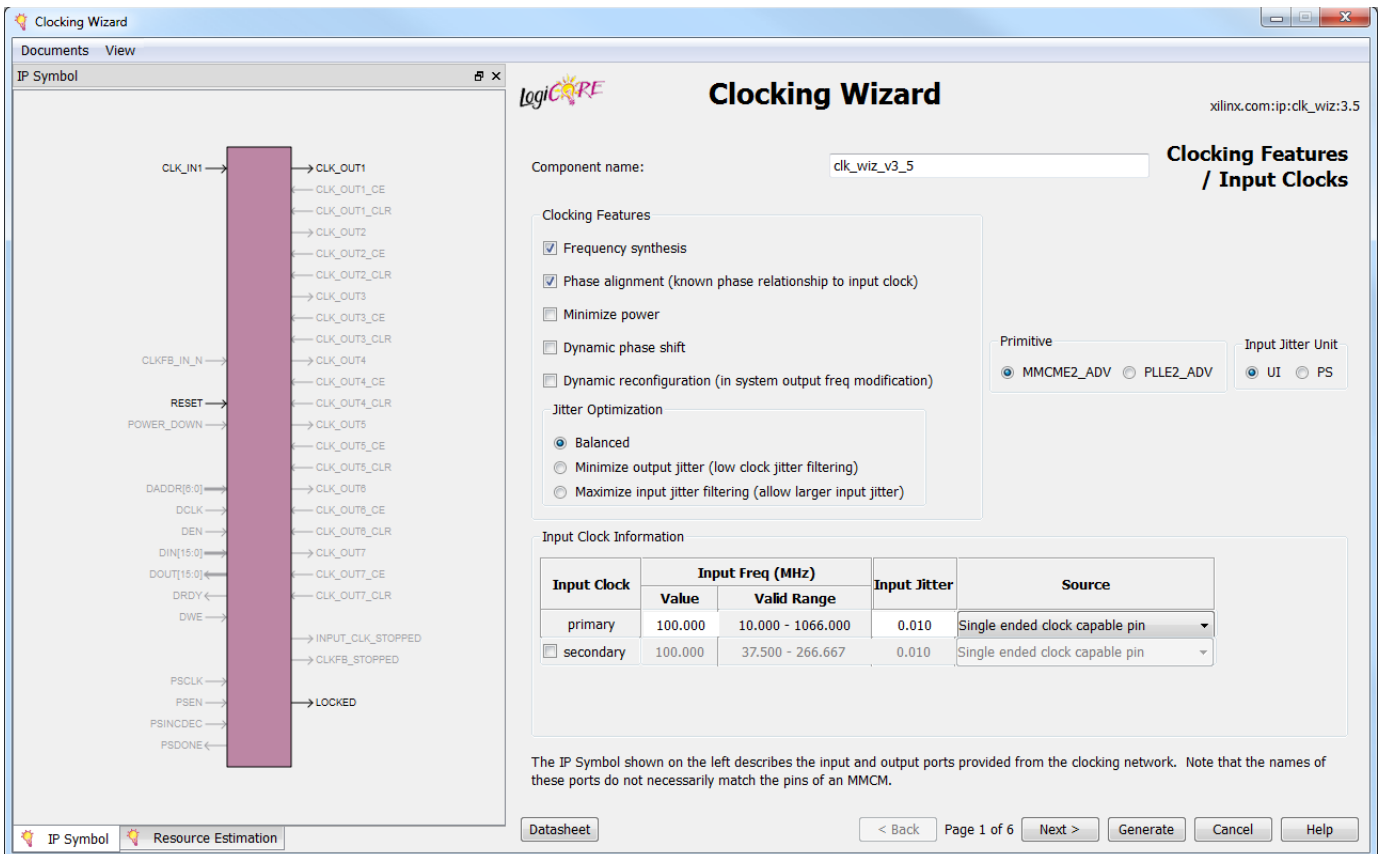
Clocking Wizard

Documents View

IP Symbol

CLK_IN1
CLKFB_IN_N
RESET
POWER_DOWN
DADDR[6:0]
DCLK
DEN
DIN[15:0]
DOUT[15:0]
DRDY
DWE
PSCLK
PSEN
PSINCDEC
PSDONE

CLK_OUT1
CLK_OUT1_CE
CLK_OUT1_CLR
CLK_OUT2
CLK_OUT2_CE
CLK_OUT2_CLR
CLK_OUT3
CLK_OUT3_CE
CLK_OUT3_CLR
CLK_OUT4
CLK_OUT4_CE
CLK_OUT4_CLR
CLK_OUT5
CLK_OUT5_CE
CLK_OUT5_CLR
CLK_OUT6
CLK_OUT6_CE
CLK_OUT6_CLR
CLK_OUT7
CLK_OUT7_CE
CLK_OUT7_CLR
INPUT_CLK_STOPPED
CLKFB_STOPPED
LOCKED

IP Symbol | Resource Estimation

logiCORE

Clocking Wizard

xilinx.com:ip:clk_wiz:3.5

Component name: clk_wiz_v3_5

Clocking Features / Input Clocks

Clocking Features
Frequency synthesis
Phase alignment (known phase relationship to input clock)
Minimize power
Dynamic phase shift
Dynamic reconfiguration (in system output freq modification)

Jitter Optimization
Balanced
Minimize output jitter (low clock jitter filtering)
Maximize input jitter filtering (allow larger input jitter)

Primitive
MMCME2_ADV PLLE2_ADV

Input Jitter Unit
UI PS

Input Clock Information

| Input Clock | Input Freq (MHz) Value | Valid Range | Input Jitter | Source |
|---|---|---|---|---|
| primary | 100.000 | 10.000 - 1066.000 | 0.010 | Single ended clock capable pin |
| secondary | 100.000 | 37.500 - 266.667 | 0.010 | Single ended clock capable pin |

The IP Symbol shown on the left describes the input and output ports provided from the clocking network. Note that the names of these ports do not necessarily match the pins of an MMCM.

Datasheet | < Back | Page 1 of 6 | Next > | Generate | Cancel | Help